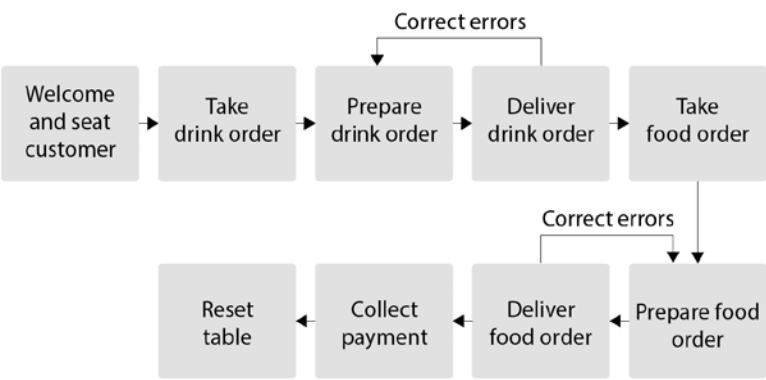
Correct errors

Welcome and seat customer

Take drink order

Prepare drink order

Deliver drink order

Take food order

Correct errors

Prepare food order

Deliver food order

Collect payment

Reset table